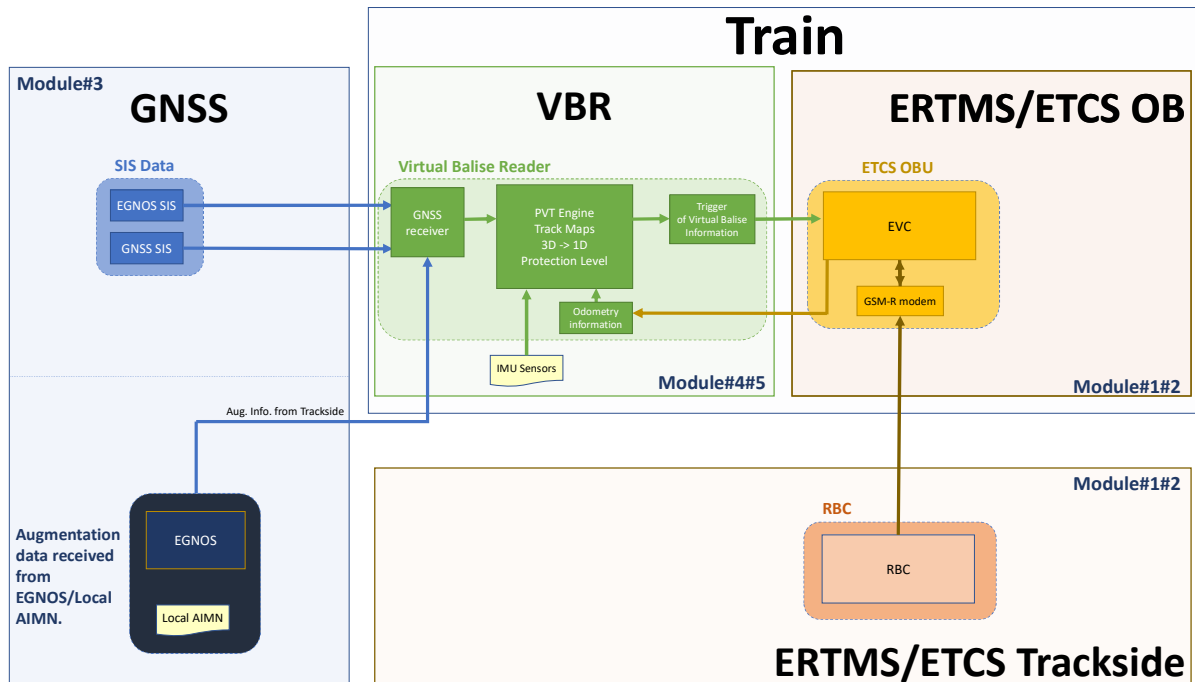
Train

Module#3

GNSS

SIS Data

EGNOS SIS

GNSS SIS

VBR

Virtual Balise Reader

GNSS receiver

PVT Engine
Track Maps
3D -> 1D
Protection Level

Trigger of Virtual Balise Information

Odometry information

IMU Sensors

Module#4#5

ERTMS/ETCS OB

ETCS OBU

EVC

GSM-R modem

Module#1#2

Aug. Info. from Trackside

Augmentation data received from EGNOS/Local AIMN.

EGNOS

Local AIMN

Module#1#2

RBC

RBC

ERTMS/ETCS Trackside